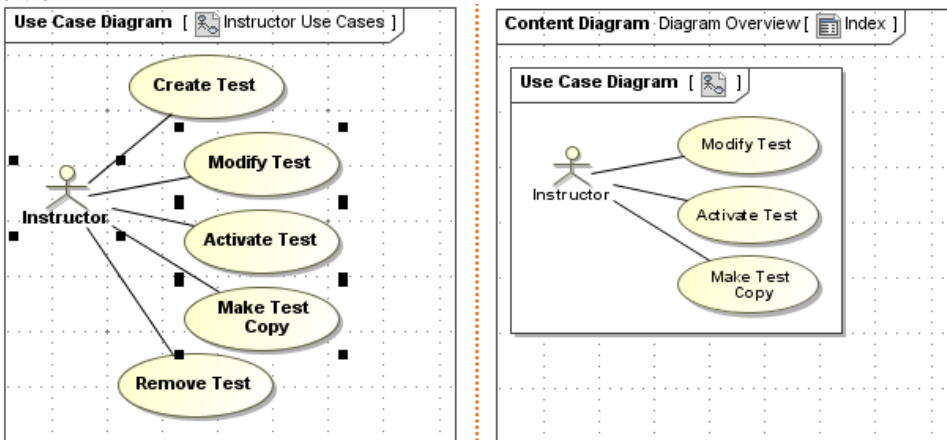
Use Case Diagram [ Instructor Use Cases ]

Create Test

Modify Test

Instructor

Activate Test

Make Test Copy

Remove Test

Content Diagram Diagram Overview [ Index ]

Use Case Diagram [ ]

Modify Test

Instructor

Activate Test

Make Test Copy